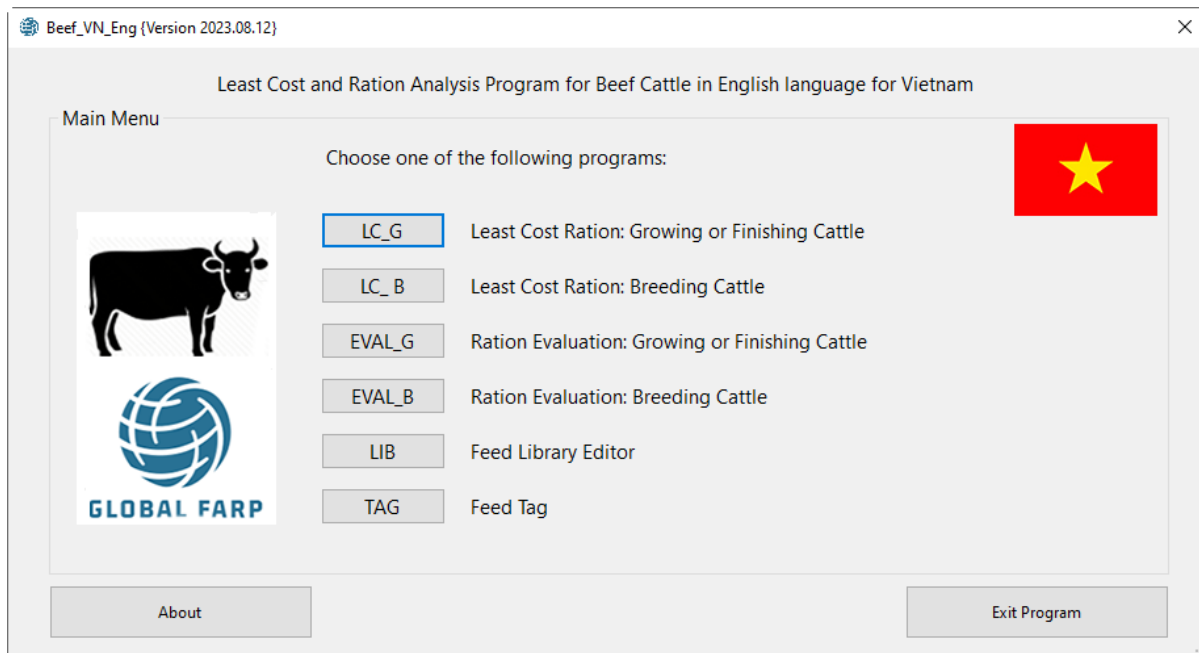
Beef_VN_Eng {Version 2023.08.12}

Least Cost and Ration Analysis Program for Beef Cattle in English language for Vietnam

Main Menu

Choose one of the following programs:

LC_G Least Cost Ration: Growing or Finishing Cattle

LC_ B Least Cost Ration: Breeding Cattle

EVAL_G Ration Evaluation: Growing or Finishing Cattle

EVAL_B Ration Evaluation: Breeding Cattle

LIB Feed Library Editor

TAG Feed Tag

GLOBAL FARP

About

Exit Program